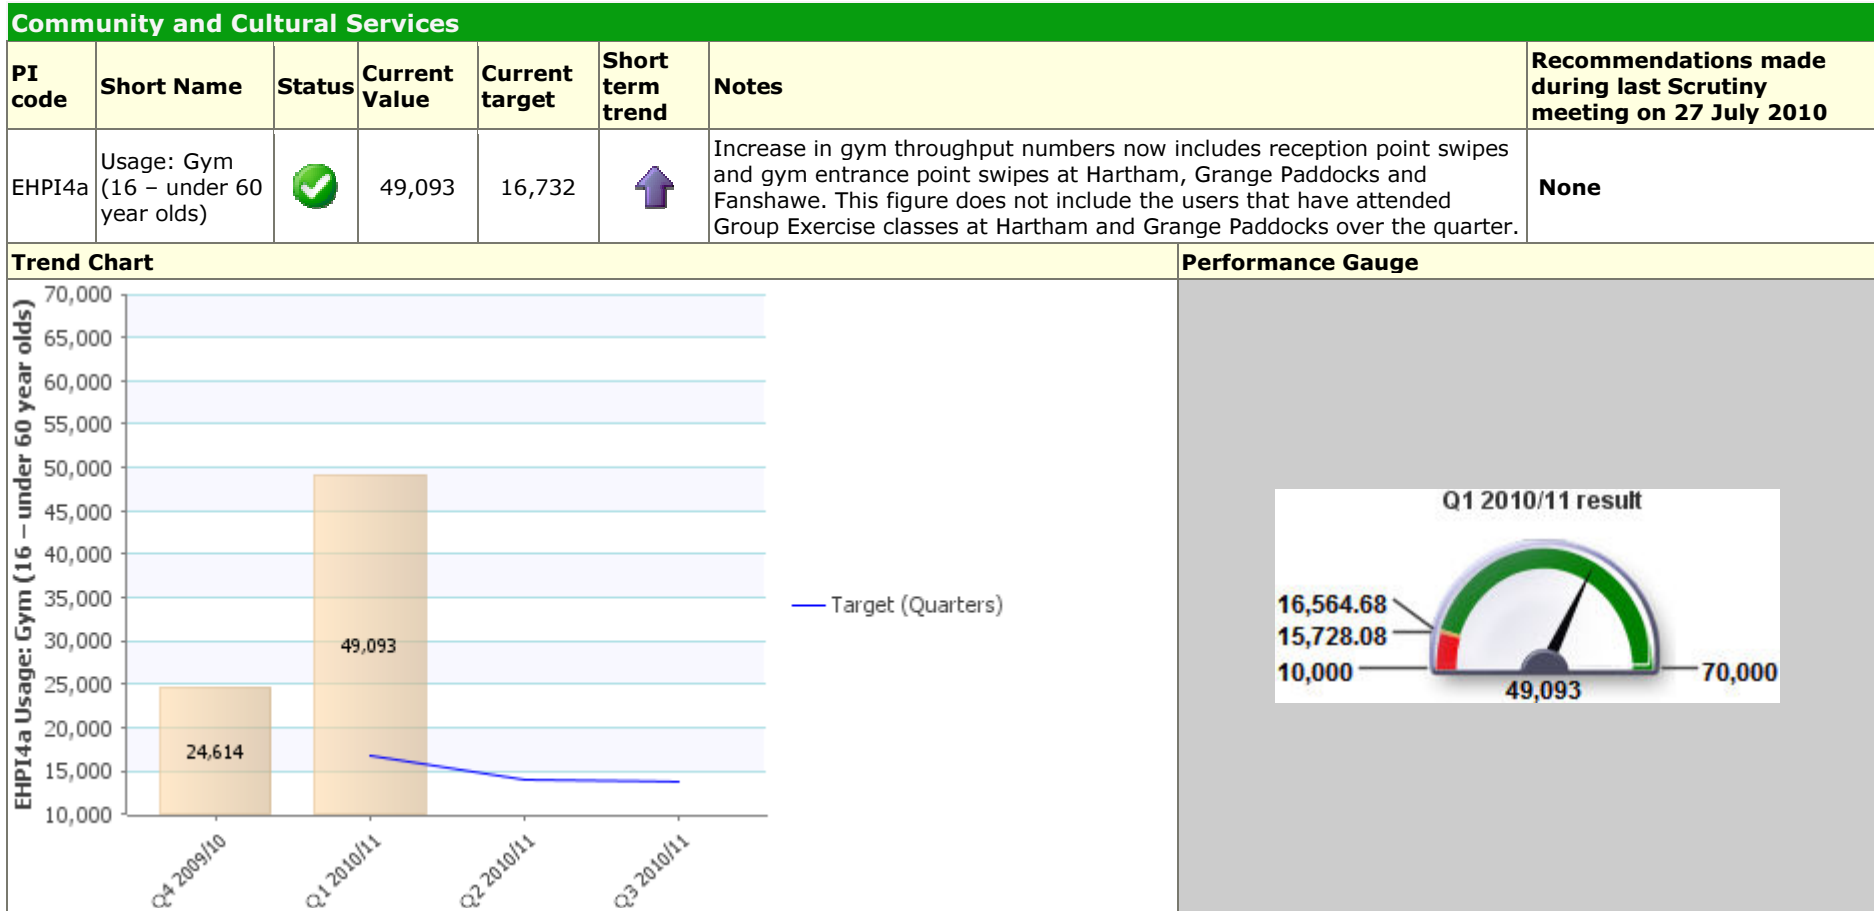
Community and Cultural Services

| PI code | Short Name | Status | Current Value | Current target | Short term trend | Notes | Recommendations made during last Scrutiny meeting on 27 July 2010 |
|---|---|---|---|---|---|---|---|
| EHPI4a | Usage: Gym (16 – under 60 year olds) | | 49,093 | 16,732 | | Increase in gym throughput numbers now includes reception point swipes and gym entrance point swipes at Hartham, Grange Paddocks and Fanshawe. This figure does not include the users that have attended Group Exercise classes at Hartham and Grange Paddocks over the quarter. | None |

Trend Chart

Performance Gauge

EHPI4a Usage: Gym (16 – under 60 year olds)

70,000
65,000
60,000
55,000
50,000
45,000
40,000
35,000
30,000
25,000
20,000
15,000
10,000

24,614
49,093

Q4 2009/10
Q1 2010/11
Q2 2010/11
Q3 2010/11

Target (Quarters)

Q1 2010/11 result

16,564.68
15,728.08
10,000
49,093
70,000